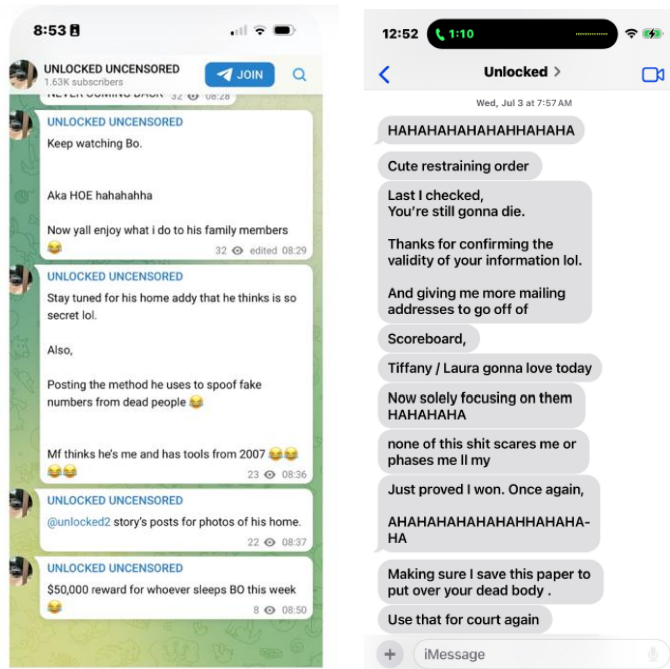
8:53

UNLOCKED UNCENSORED
1.63K subscribers
JOIN

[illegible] 32 08:28

UNLOCKED UNCENSORED
Keep watching Bo.

Aka HOE hahahahha

Now yall enjoy what i do to his family members 😂
32 edited 08:29

UNLOCKED UNCENSORED
Stay tuned for his home addy that he thinks is so secret lol.

Also,

Posting the method he uses to spoof fake numbers from dead people 😂

Mf thinks he's me and has tools from 2007 😂😂😂😂
23 08:36

UNLOCKED UNCENSORED
@unlocked2 story's posts for photos of his home.
22 08:37

UNLOCKED UNCENSORED
$50,000 reward for whoever sleeps BO this week 😂
8 08:50

12:52 1:10

Unlocked >

Wed, Jul 3 at 7:57 AM

HAHAHAHAHAHAHHAHAHA

Cute restraining order

Last I checked,
You're still gonna die.

Thanks for confirming the validity of your information lol.

And giving me more mailing addresses to go off of

Scoreboard,

Tiffany / Laura gonna love today

Now solely focusing on them HAHAHAHA

none of this shit scares me or phases me ll my

Just proved I won. Once again,

AHAHAHAHAHAHAHHAHAHAHA

Making sure I save this paper to put over your dead body .

Use that for court again

iMessage